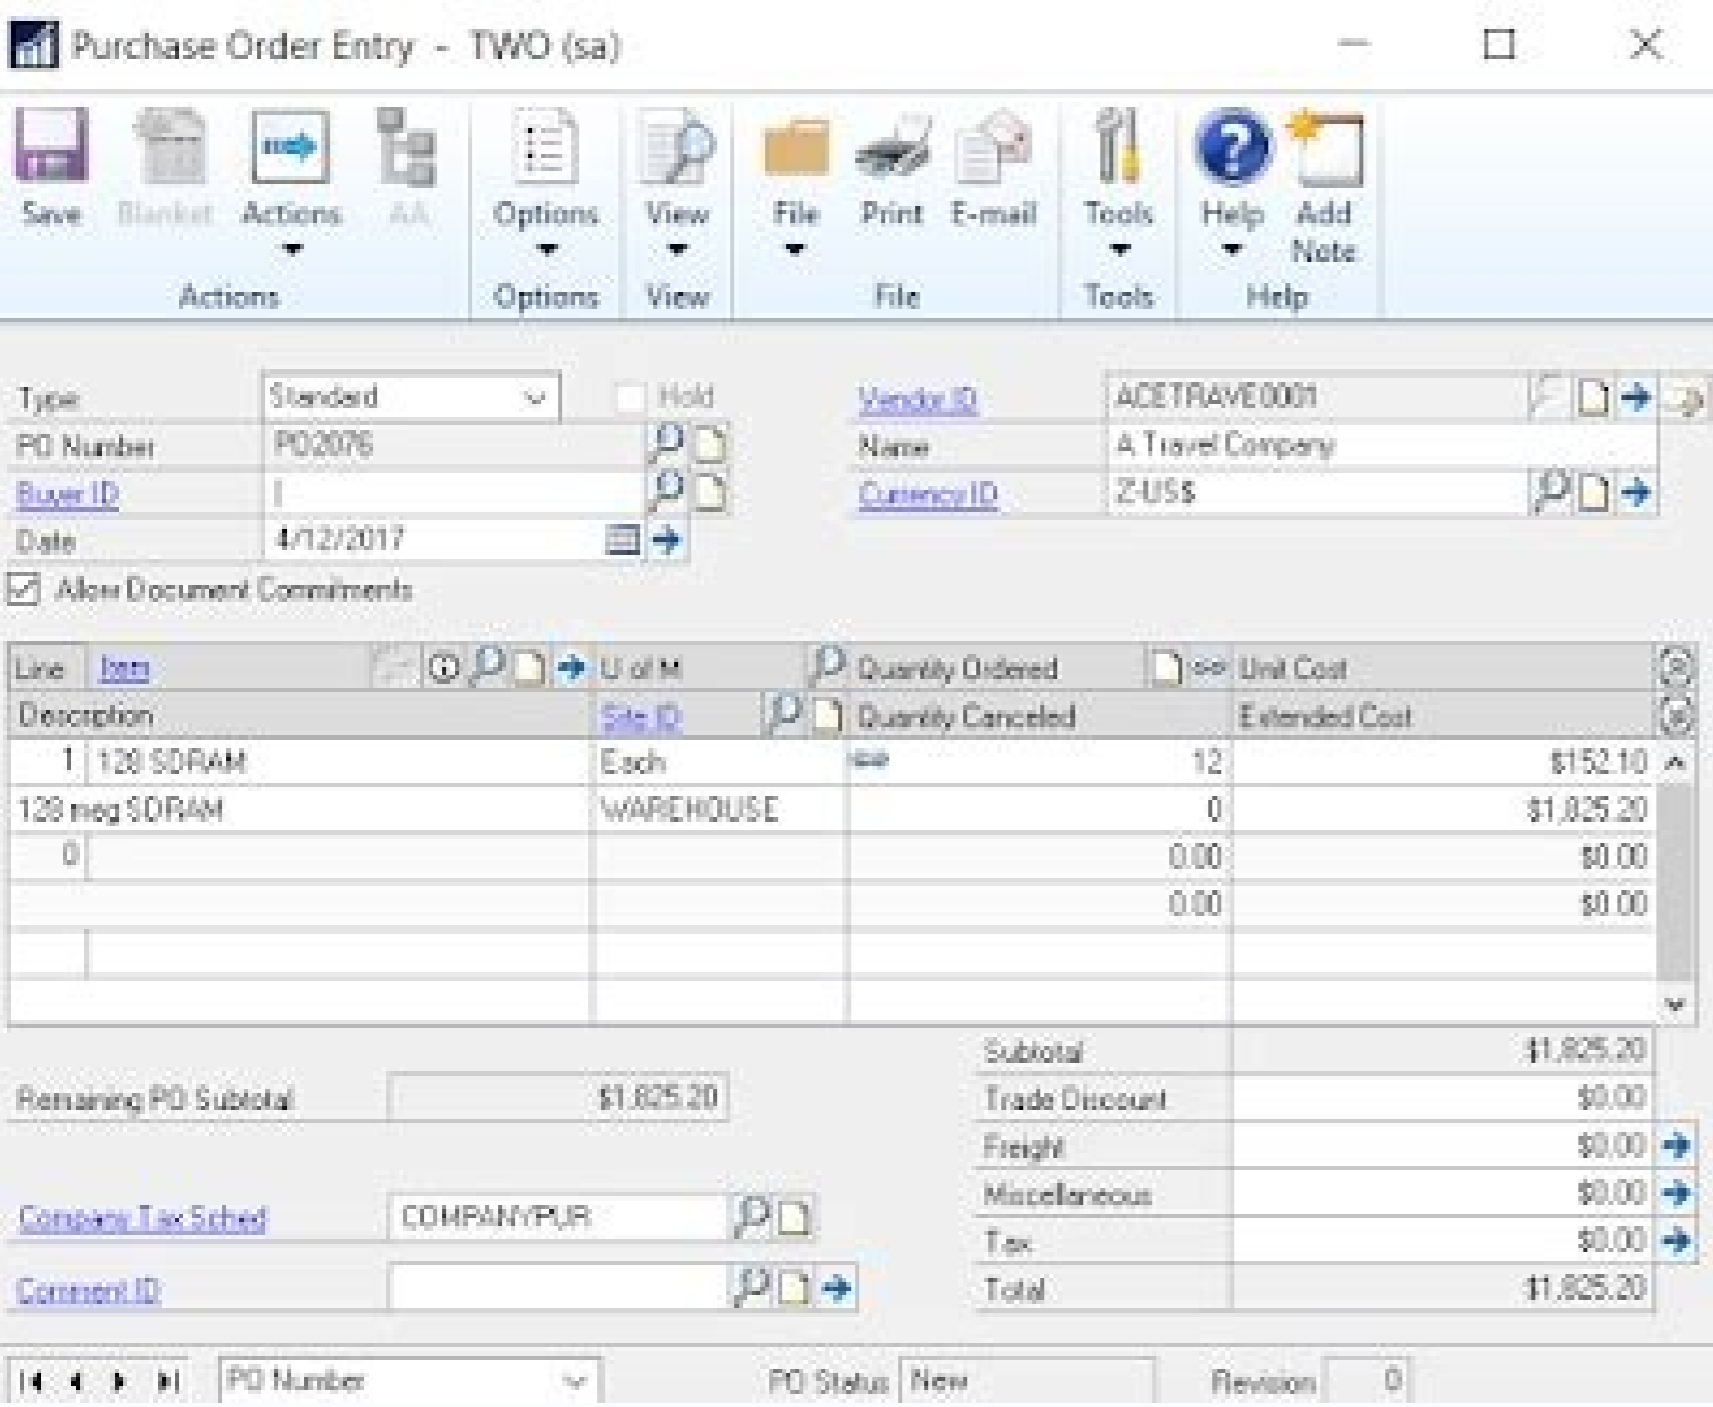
Purchase Order Entry - TWO (sa)

Save Blanket Actions AA
Actions
Options
Options
View
View
File Print E-mail
File
Tools
Tools
Help Add Note
Help

Type Standard
Hold
PO Number PO2076
Buyer ID
Date 4/12/2017
Allow Document Commitments

Vendor ID ACETRAVE0001
Name A Travel Company
Currency ID Z-US$

| Line | Item | U of M | Quantity Ordered | Unit Cost |
|---|---|---|---|---|
| Description | | Site ID | Quantity Canceled | Extended Cost |
| 1 | 128 SDRAM | Each | 12 | $152.10 |
| 128 meg SDRAM | | WAREHOUSE | 0 | $1,825.20 |
| 0 | | | 0.00 | $0.00 |
| | | | 0.00 | $0.00 |

Remaining PO Subtotal $1,825.20

Company Tax Sched COMPANYPUR
Comment ID

Subtotal $1,825.20
Trade Discount $0.00
Freight $0.00
Miscellaneous $0.00
Tax $0.00
Total $1,825.20

PO Number
PO Status New
Revision 0